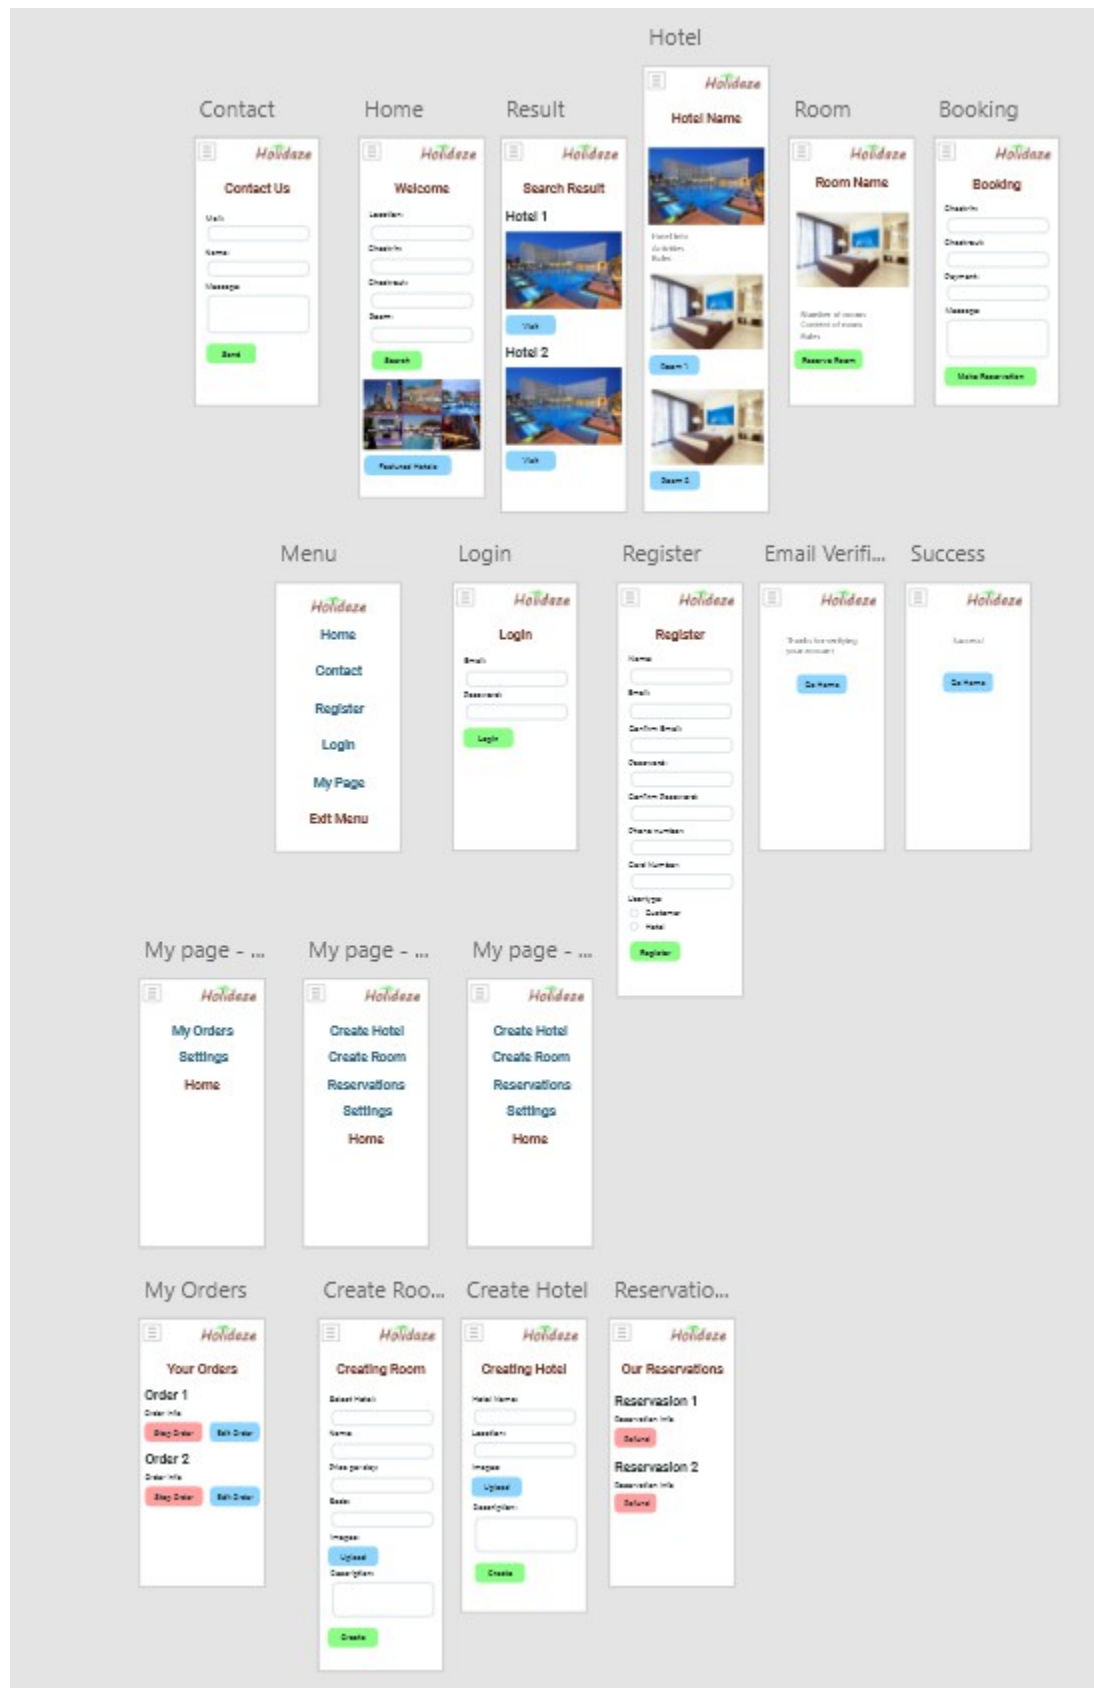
Hotel

Contact

Holidaze

Contact Us

Mail:

Name:

Message:

Send

Home

Holidaze

Welcome

Location:

Checkin:

Checkout:

Room:

Search

Featured Hotels

Result

Holidaze

Search Result

Hotel 1

Visit

Hotel 2

Visit

Holidaze

Hotel Name

Hotel Info
Activities
Rules

Room 1

Room 2

Room

Holidaze

Room Name

Number of rooms
Content of room
Rules

Reserve Room

Booking

Holidaze

Booking

Checkin:

Checkout:

Payment:

Message:

Make Reservation

Menu

Holidaze

Home

Contact

Register

Login

My Page

Exit Menu

Login

Holidaze

Login

Email:

Password:

Login

Register

Holidaze

Register

Name:

Email:

Confirm Email:

Password:

Confirm Password:

Phone number:

Card Number:

Usertype:

Customer

Hotel

Register

Email Verifi...

Holidaze

Thanks for verifying your account

Go Home

Success

Holidaze

Success!

Go Home

My page - ...

Holidaze

My Orders

Settings

Home

My page - ...

Holidaze

Create Hotel

Create Room

Reservations

Settings

Home

My page - ...

Holidaze

Create Hotel

Create Room

Reservations

Settings

Home

My Orders

Holidaze

Your Orders

Order 1

Order info

Stop Order

Edit Order

Order 2

Order info

Stop Order

Edit Order

Create Roo...

Holidaze

Creating Room

Select Hotel:

Name:

Price per day:

Beds:

Images:

Upload

Description:

Create

Create Hotel

Holidaze

Creating Hotel

Hotel Name:

Location:

Images:

Upload

Description:

Create

Reservatio...

Holidaze

Our Reservations

Reservation 1

Reservation info

Refund

Reservation 2

Reservation info

Refund